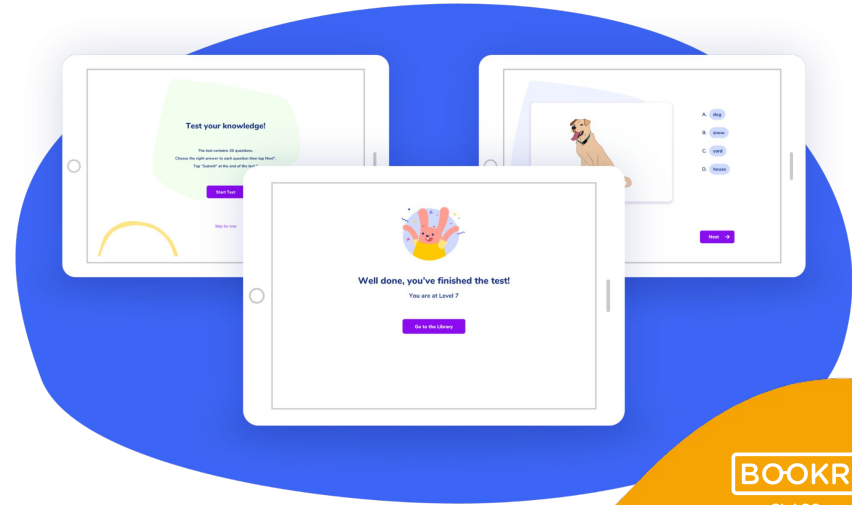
Test your knowledge!

The test contains 20 questions.
Choose the right answer to each question then tap Next".
Tap "Submit" at the end of the test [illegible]

Start Test

Skip for now

A. dog
B. snow
C. card
D. house

Next

Well done, you've finished the test!

You are at Level 7

Go to the Library

BOOKR